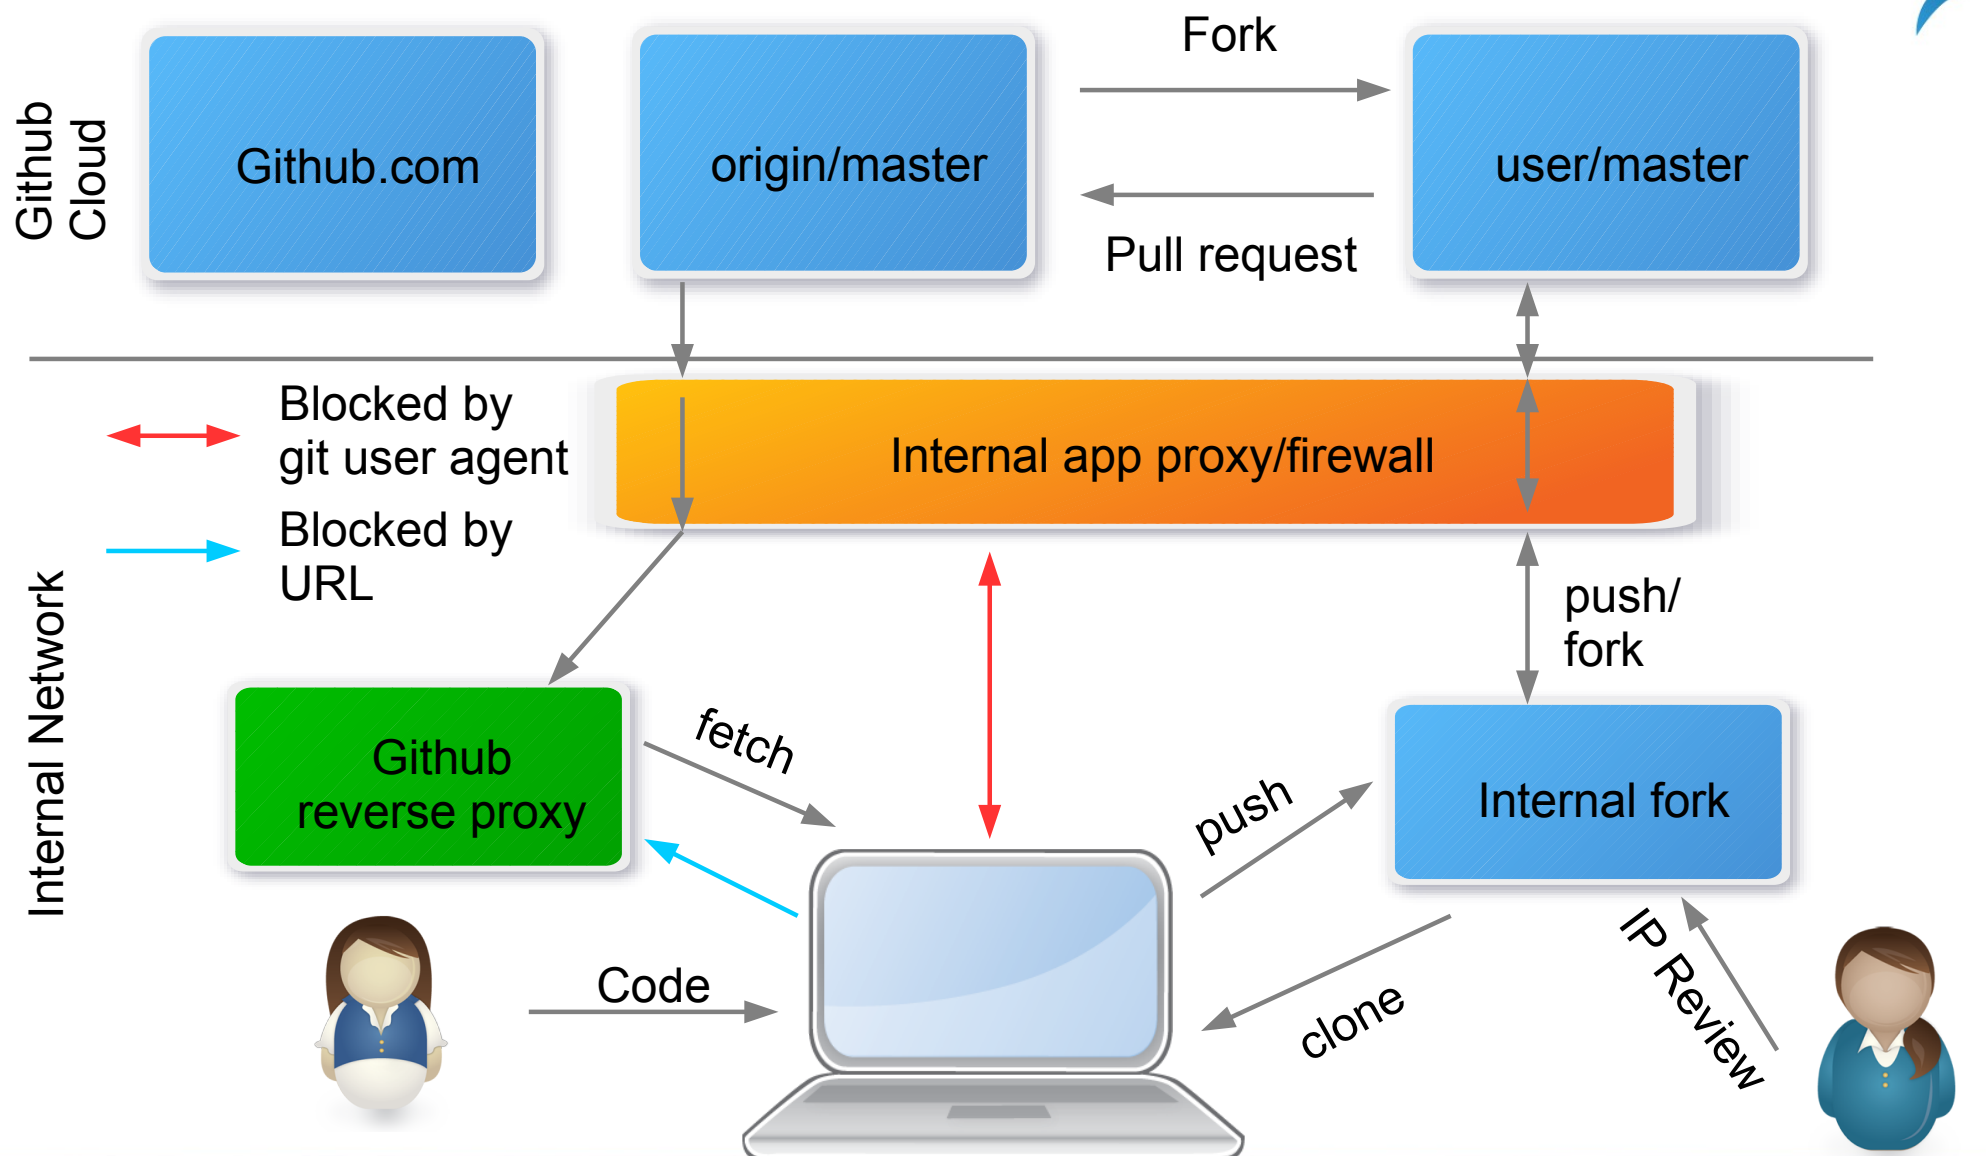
Github Cloud

Github.com

origin/master

Fork

Pull request

user/master

Blocked by git user agent

Blocked by URL

Internal app proxy/firewall

Internal Network

push/ fork

Github reverse proxy

fetch

push

Internal fork

IP Review

Code

clone